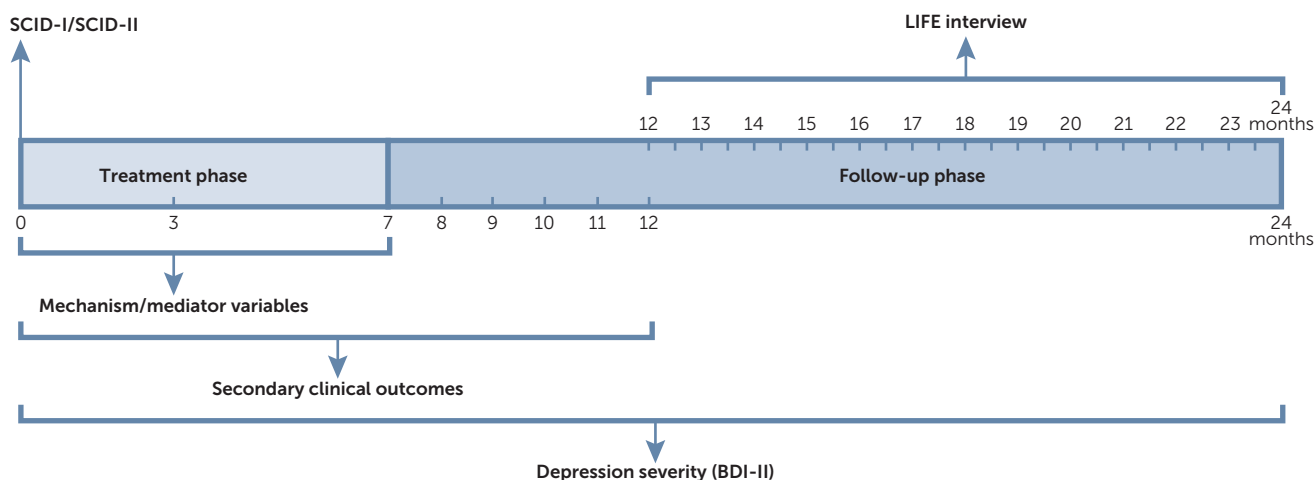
SCID-I/SCID-II

LIFE interview

12 13 14 15 16 17 18 19 20 21 22 23 24 months

Treatment phase

Follow-up phase

0 3 7 8 9 10 11 12 24 months

Mechanism/mediator variables

Secondary clinical outcomes

Depression severity (BDI-II)